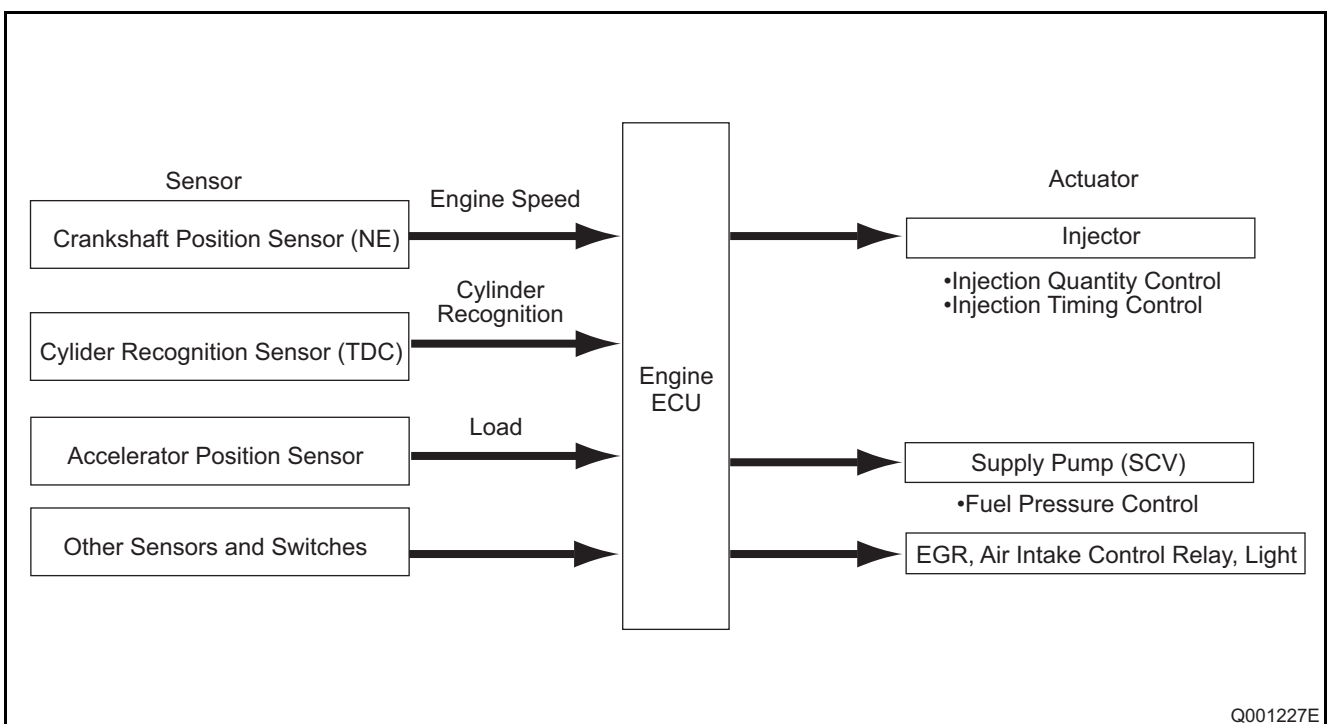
Sensor

Engine Speed

Crankshaft Position Sensor (NE)

Cylinder Recognition

Cylider Recognition Sensor (TDC)

Load

Accelerator Position Sensor

Other Sensors and Switches

Engine ECU

Actuator

Injector

•Injection Quantity Control
•Injection Timing Control

Supply Pump (SCV)

•Fuel Pressure Control

EGR, Air Intake Control Relay, Light

Q001227E